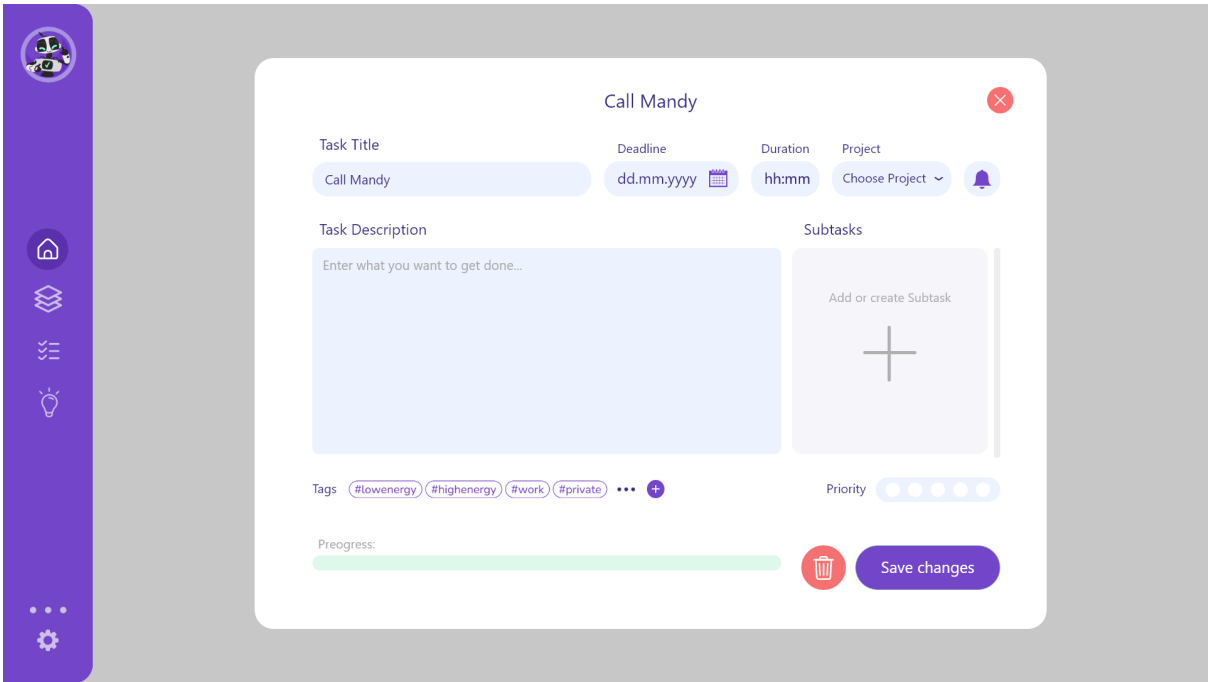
Call Mandy

Task Title
Call Mandy

Deadline
dd.mm.yyyy

Duration
hh:mm

Project
Choose Project

Task Description
Enter what you want to get done...

Subtasks
Add or create Subtask

Tags #lowenergy #highenergy #work #private •••

Priority

Preogress:

Save changes